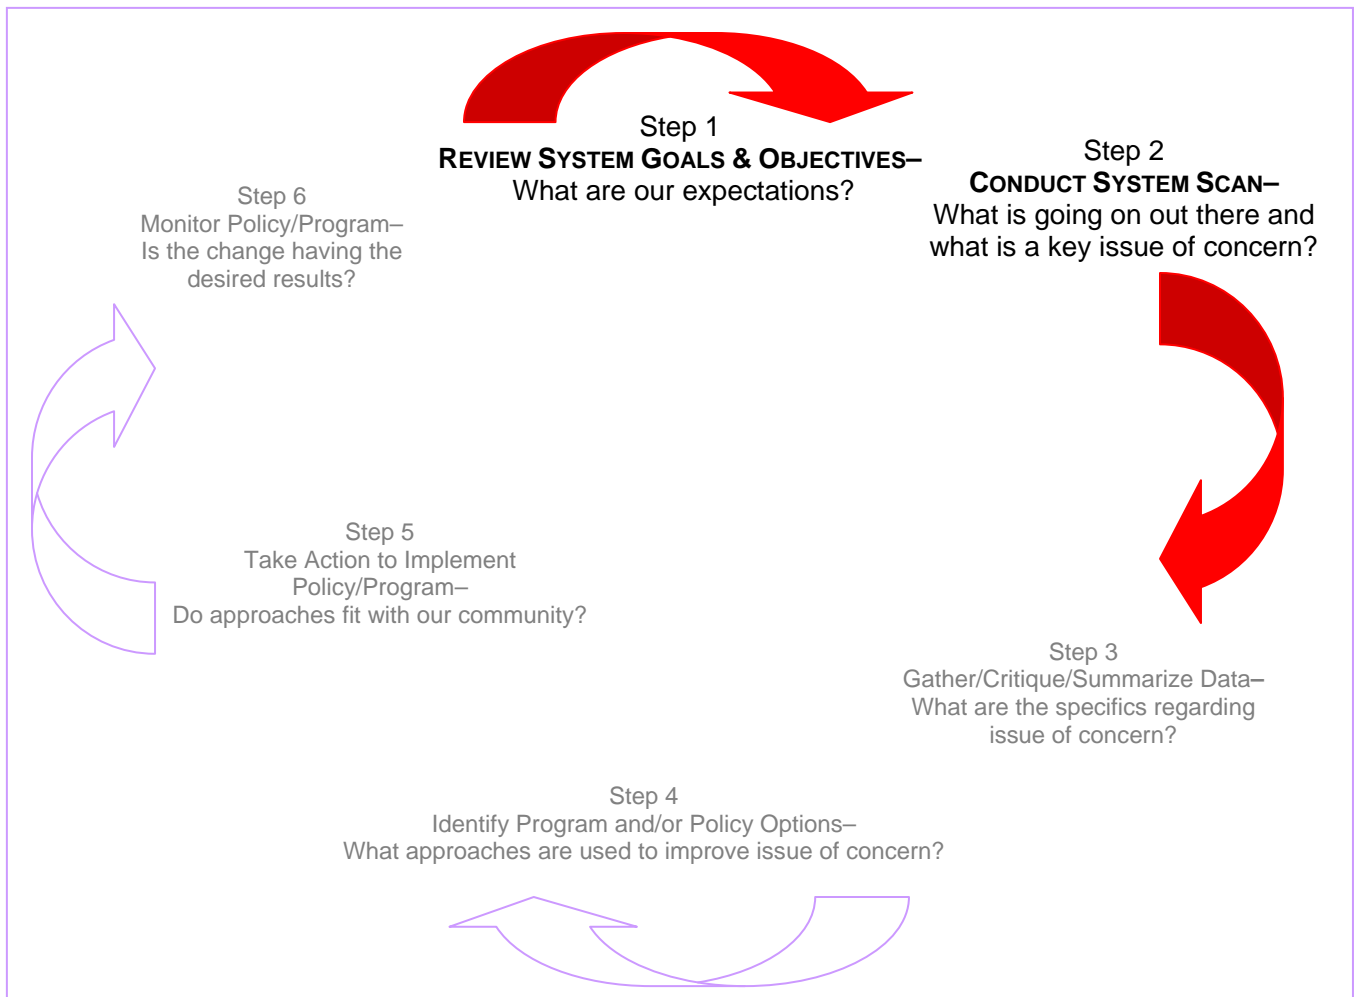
Step 1
REVIEW SYSTEM GOALS & OBJECTIVES–
What are our expectations?

Step 2
CONDUCT SYSTEM SCAN–
What is going on out there and what is a key issue of concern?

Step 6
Monitor Policy/Program–
Is the change having the desired results?

Step 5
Take Action to Implement Policy/Program–
Do approaches fit with our community?

Step 3
Gather/Critique/Summarize Data–
What are the specifics regarding issue of concern?

Step 4
Identify Program and/or Policy Options–
What approaches are used to improve issue of concern?